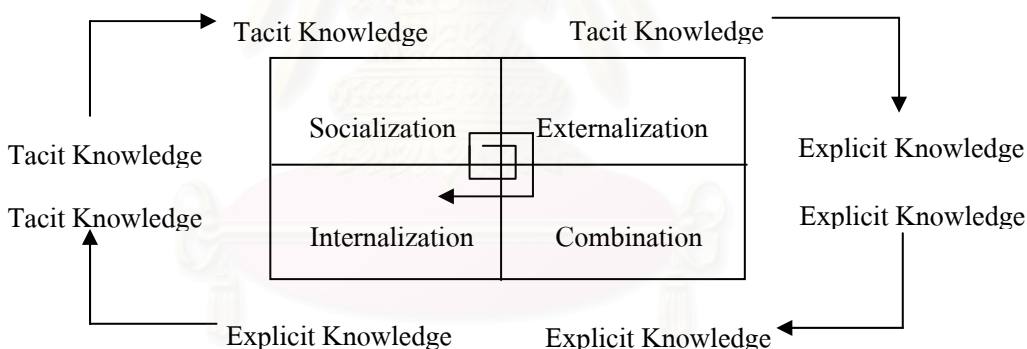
Tacit Knowledge
Tacit Knowledge

Tacit Knowledge
Socialization
Externalization
Explicit Knowledge

Tacit Knowledge
Internalization
Combination
Explicit Knowledge

Explicit Knowledge
Explicit Knowledge